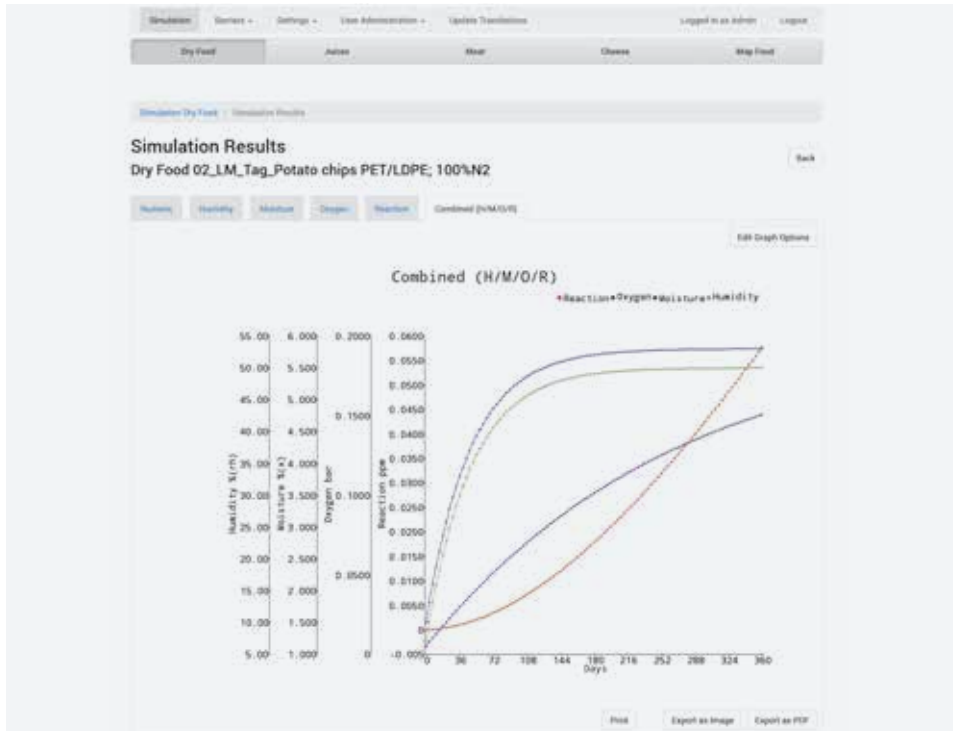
Simulation Barriers ▾ Settings ▾ User Administration ▾ Update Translations Logged in as Admin Logout

Dry Food Juices Meat Cheese Map Food

Simulation Dry Food / Simulation Results

Simulation Results

Dry Food 02_LM_Tag_Potato chips PET/LDPE; 100%N2

Back

Nutrients Humidity Moisture Oxygen Reaction Combined (H/M/O/R)

Edit Graph Options

Combined (H/M/O/R)

•Reaction •Oxygen •Moisture •Humidity

Humidity %(rh)
55.00
50.00
45.00
40.00
35.00
30.00
25.00
20.00
15.00
10.00
5.00

Moisture %(x)
6.000
5.500
5.000
4.500
4.000
3.500
3.000
2.500
2.000
1.500
1.000

Oxygen bar
0.2000
0.1500
0.1000
0.0500
0

Reaction ppm
0.0600
0.0550
0.0500
0.0450
0.0400
0.0350
0.0300
0.0250
0.0200
0.0150
0.0100
0.0050
0
-0.0050

0 36 72 108 144 180 216 252 288 324 360
Days

Print Export as Image Export as PDF